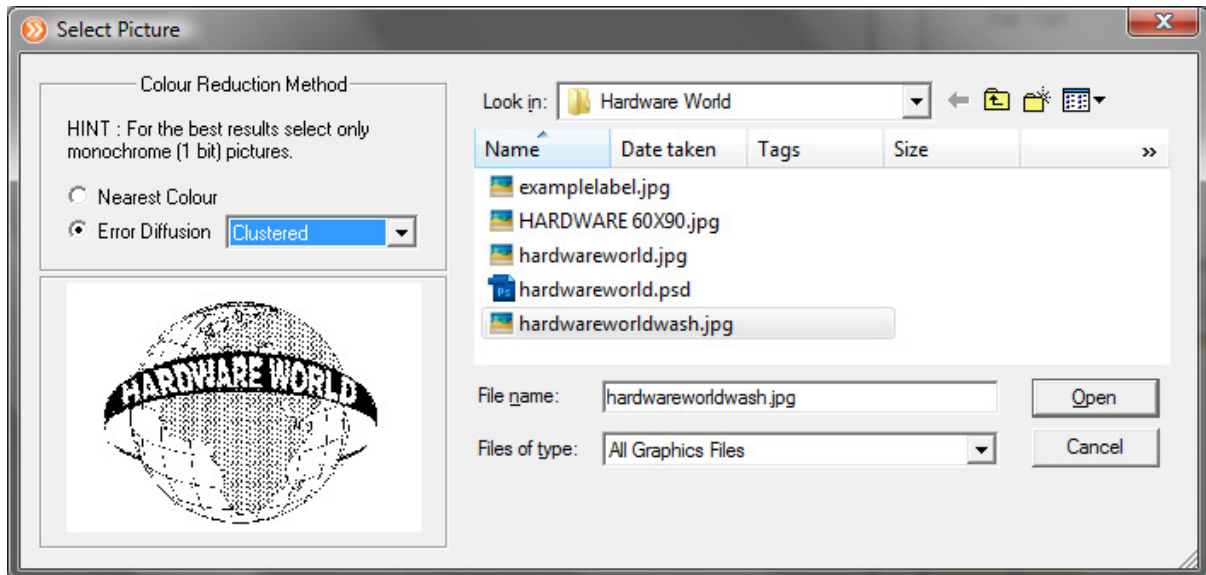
Select Picture

Colour Reduction Method

HINT : For the best results select only monochrome (1 bit) pictures.

Nearest Colour

Error Diffusion Clustered

HARDWARE WORLD

Look in: Hardware World

| Name | Date taken | Tags | Size | » |
|---|---|---|---|---|
| examplelabel.jpg | | | | |
| HARDWARE 60X90.jpg | | | | |
| hardwareworld.jpg | | | | |
| hardwareworld.psd | | | | |
| hardwareworldwash.jpg | | | | |

File name: hardwareworldwash.jpg

Open

Files of type: All Graphics Files

Cancel